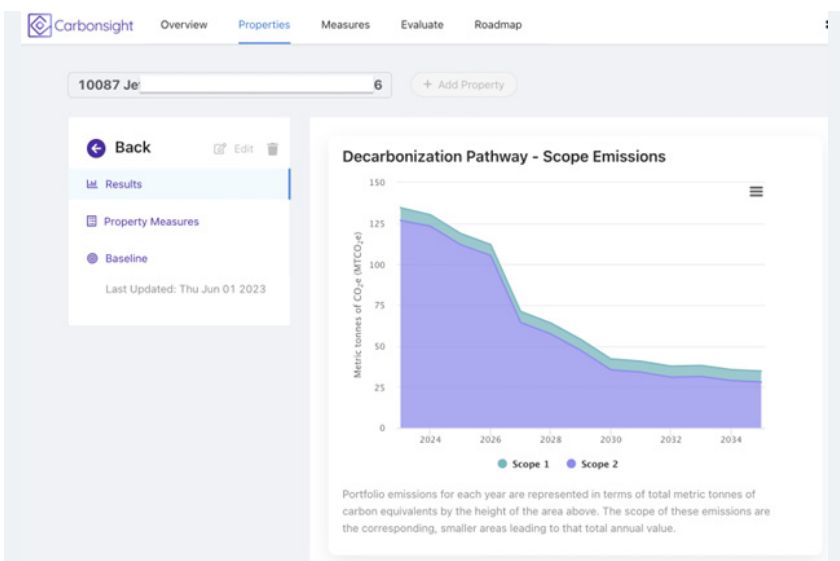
Carbonsight Overview Properties Measures Evaluate Roadmap

10087 Je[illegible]6

+ Add Property

Back

Edit

Results

Property Measures

Baseline

Last Updated: Thu Jun 01 2023

Decarbonization Pathway - Scope Emissions

150

125

100

75

50

25

0

Metric tonnes of $CO_2e$ (MTCO$_2$e)

2024 2026 2028 2030 2032 2034

Scope 1 Scope 2

Portfolio emissions for each year are represented in terms of total metric tonnes of carbon equivalents by the height of the area above. The scope of these emissions are the corresponding, smaller areas leading to that total annual value.